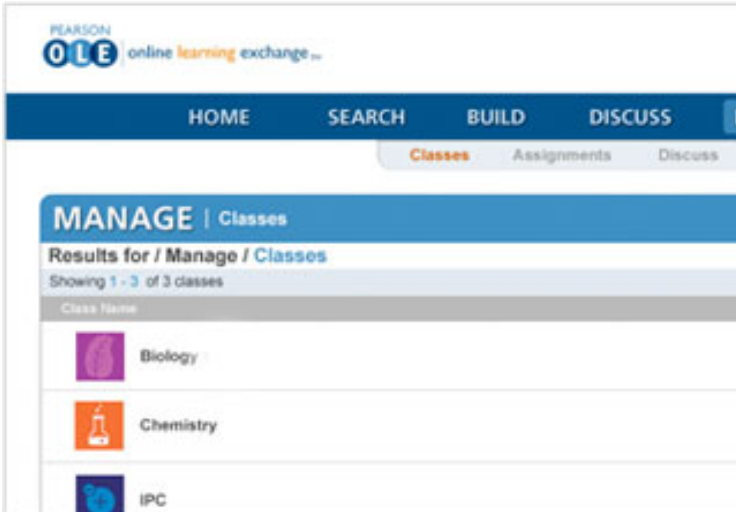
PEARSON
OLE online learning exchange

HOME SEARCH BUILD DISCUSS

Classes Assignments Discuss

MANAGE | Classes

Results for / Manage / Classes

Showing 1 - 3 of 3 classes

Class Name

Biology

Chemistry

IPC